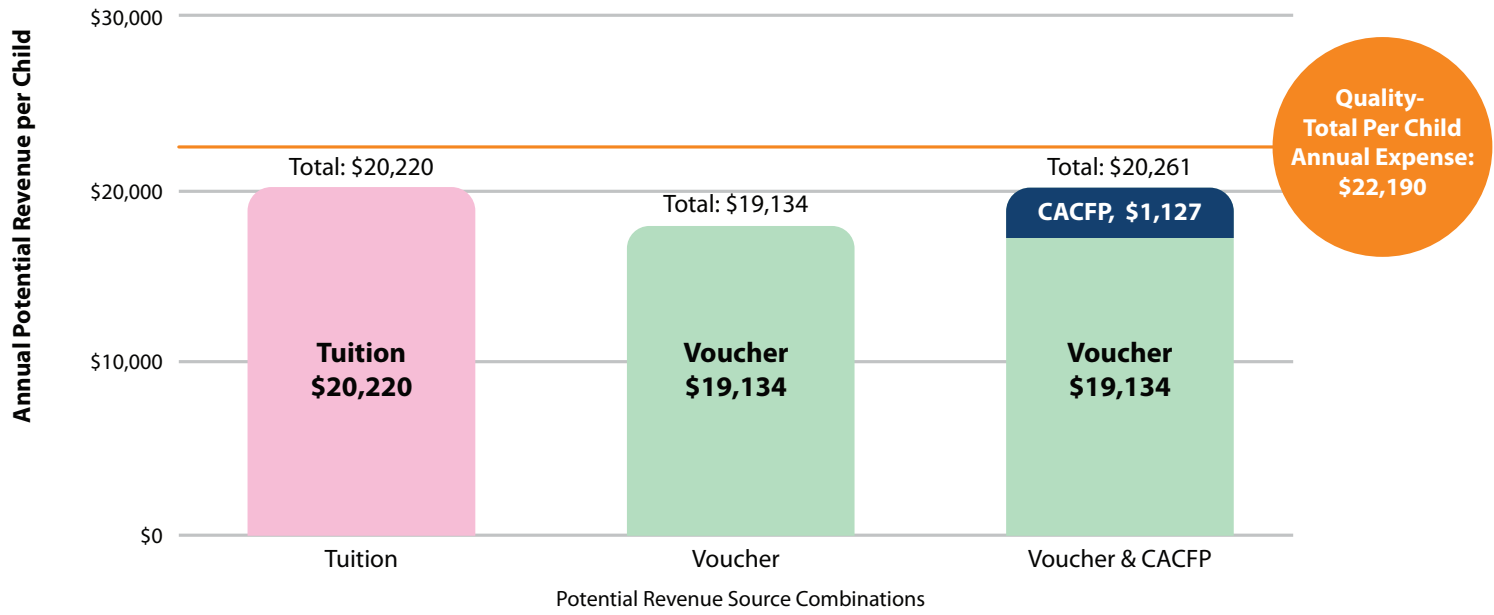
Annual Potential Revenue per Child

$30,000
$20,000
$10,000
$0

Quality-
Total Per Child
Annual Expense:
$22,190

Total: $20,220
Tuition
$20,220

Total: $19,134
Voucher
$19,134

Total: $20,261
CACFP, $1,127
Voucher
$19,134

Tuition
Voucher
Voucher & CACFP

Potential Revenue Source Combinations